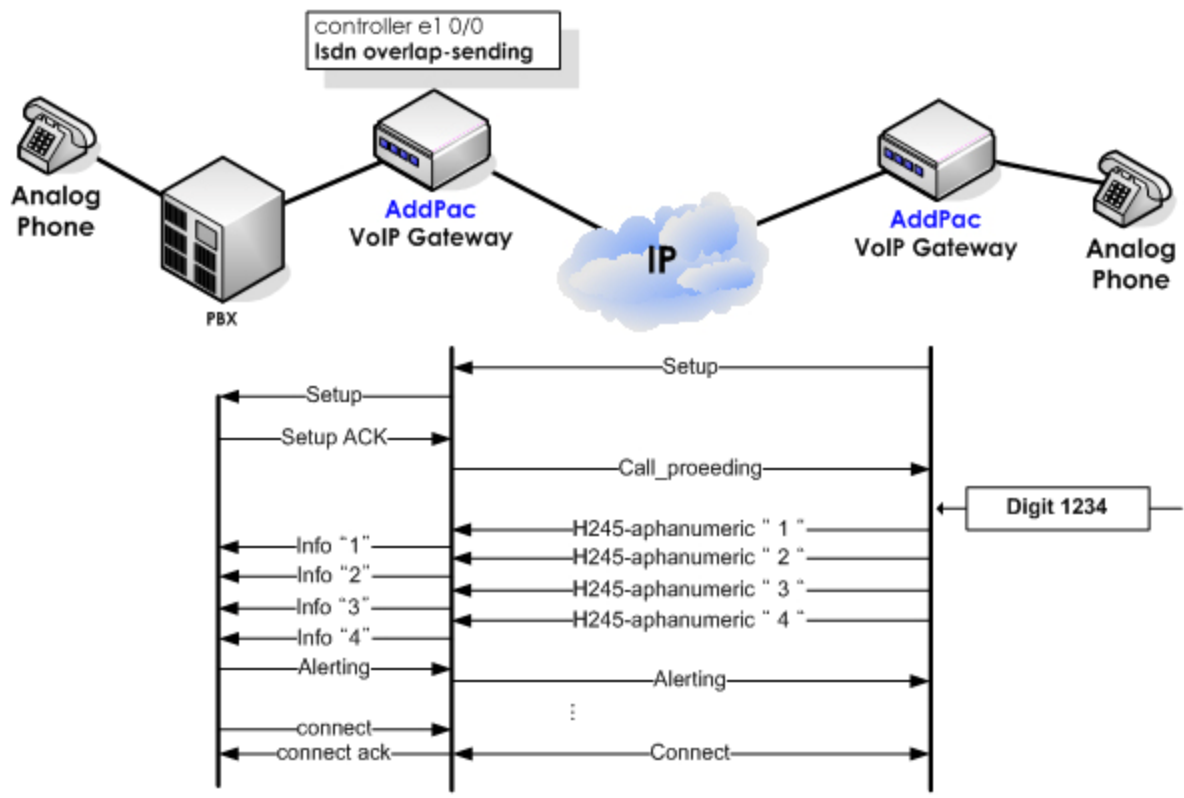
controller e1 0/0
Isdn overlap-sending

Analog Phone

PBX

AddPac
VoIP Gateway

IP

AddPac
VoIP Gateway

Analog Phone

Setup

Setup

Setup ACK

Call_proeeding

Digit 1234

H245-aphanumeric " 1 "

Info "1"

H245-aphanumeric " 2 "

Info "2"

H245-aphanumeric " 3 "

Info "3"

H245-aphanumeric " 4 "

Info "4"

Alerting

Alerting

⋮

connect

connect ack

Connect